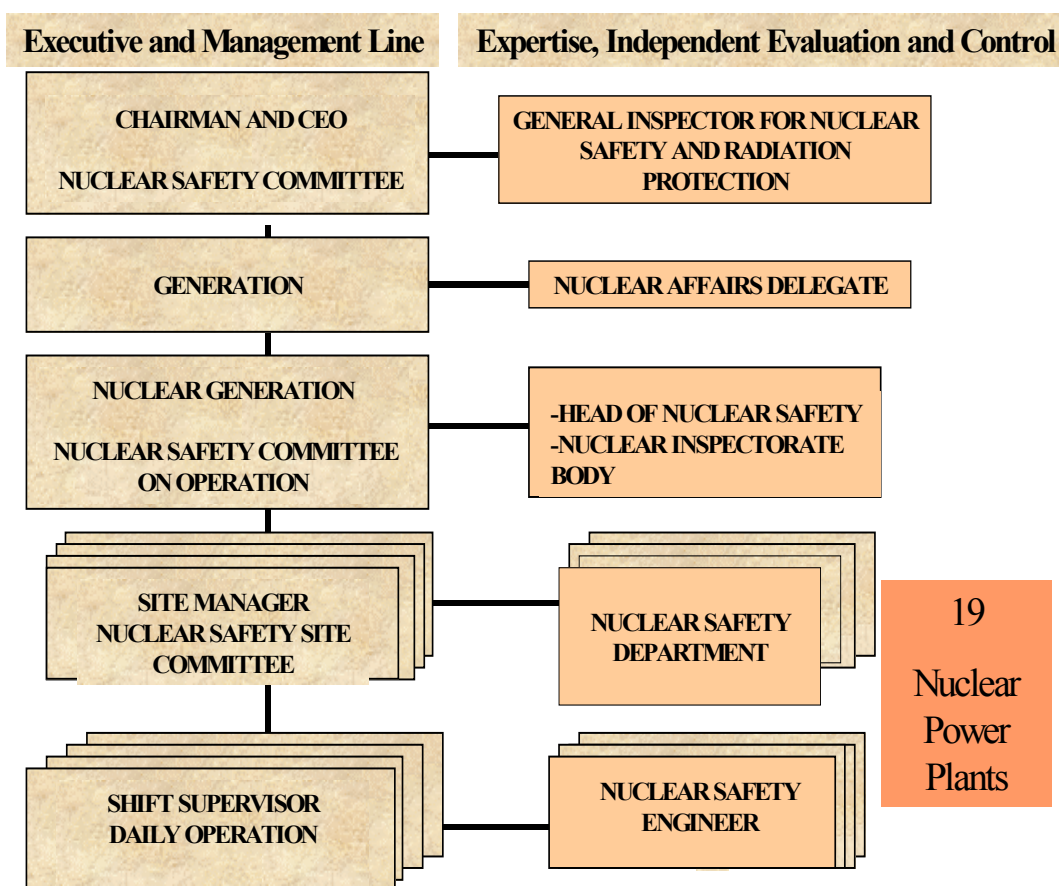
Executive and Management Line

Expertise, Independent Evaluation and Control

CHAIRMAN AND CEO

NUCLEAR SAFETY COMMITTEE

GENERAL INSPECTOR FOR NUCLEAR SAFETY AND RADIATION PROTECTION

GENERATION

NUCLEAR AFFAIRS DELEGATE

NUCLEAR GENERATION

NUCLEAR SAFETY COMMITTEE ON OPERATION

-HEAD OF NUCLEAR SAFETY
-NUCLEAR INSPECTORATE BODY

SITE MANAGER
NUCLEAR SAFETY SITE COMMITTEE

NUCLEAR SAFETY DEPARTMENT

19

Nuclear Power Plants

SHIFT SUPERVISOR
DAILY OPERATION

NUCLEAR SAFETY ENGINEER